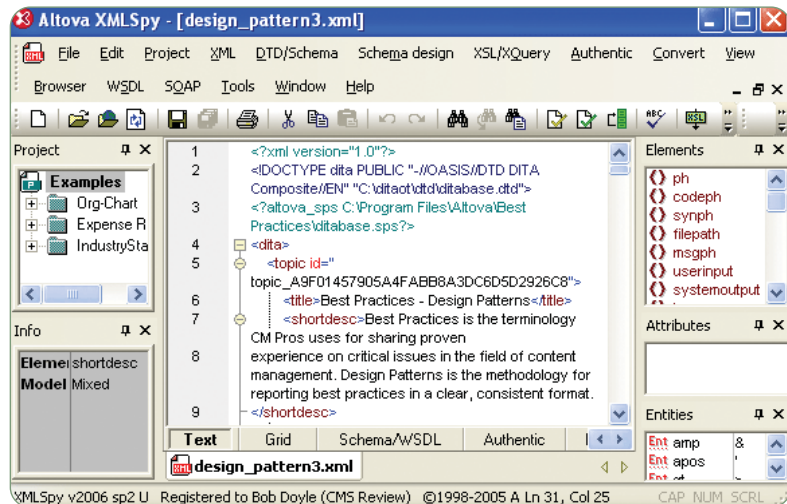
Altova XMLSpy - [design_pattern3.xml]

File Edit Project XML DTD/Schema Schema design XSL/XQuery Authentic Convert View

Browser WSDL SOAP Tools Window Help

Project

Examples

Org-Chart

Expense R

IndustrySta

Info

| Elemei | shortdesc |
|---|---|
| Model | Mixed |

1 <?xml version="1.0"?>
2 <!DOCTYPE dita PUBLIC "-//OASIS//DTD DITA Composite//EN" "C:\ditaot\dtd\ditabase.dtd">
3 <?altova_sps C:\Program Files\Altova\Best Practices\ditabase.sps?>
4 <dita>
5 <topic id="topic_A9F01457905A4FABB8A3DC6D5D2926C8">
6 <title>Best Practices - Design Patterns</title>
7 <shortdesc>Best Practices is the terminology CM Pros uses for sharing proven
8 experience on critical issues in the field of content management. Design Patterns is the methodology for reporting best practices in a clear, consistent format.
9 </shortdesc>

Text Grid Schema/WSDL Authentic

design_pattern3.xml

Elements

ph
codeph
synph
filepath
msgph
userinput
systemoutput

Attributes

Entities

| Ent amp | & |
|---|---|
| Ent apos | ' |
| Ent gt | |

XMLSpy v2006 sp2 U Registered to Bob Doyle (CMS Review) ©1998-2005 A Ln 31, Col 25 CAP NUM SCRL